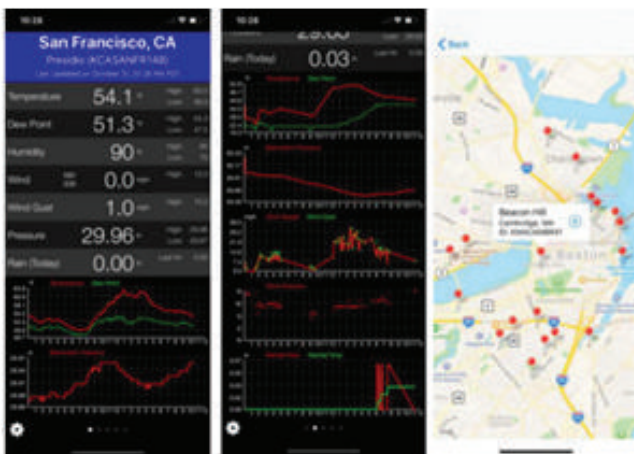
10:26

San Francisco, CA

Presidio (KCASANFR148)

Temperature 54.1

Dew Point 51.3

Humidity 90

Wind 0.0

Wind Gust 1.0

Pressure 29.96

Rain (Today) 0.00

10:26

29.85

Rain (Today) 0.03

Back

Beacon Hill

Boston